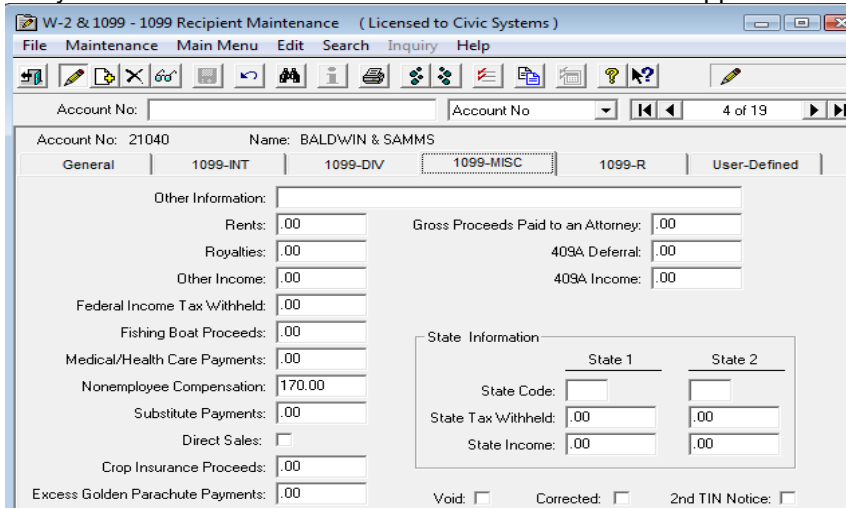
W-2 & 1099 - 1099 Recipient Maintenance (Licensed to Civic Systems)

File Maintenance Main Menu Edit Search Inquiry Help

Account No: Account No 4 of 19

Account No: 21040 Name: BALDWIN & SAMMS

General 1099-INT 1099-DIV 1099-MISC 1099-R User-Defined

Other Information:

Rents: .00

Royalties: .00

Other Income: .00

Federal Income Tax Withheld: .00

Fishing Boat Proceeds: .00

Medical/Health Care Payments: .00

Nonemployee Compensation: 170.00

Substitute Payments: .00

Direct Sales:

Crop Insurance Proceeds: .00

Excess Golden Parachute Payments: .00

Gross Proceeds Paid to an Attorney: .00

409A Deferral: .00

409A Income: .00

State Information

State 1 State 2

State Code:

State Tax Withheld: .00 .00

State Income: .00 .00

Void: Corrected: 2nd TIN Notice: